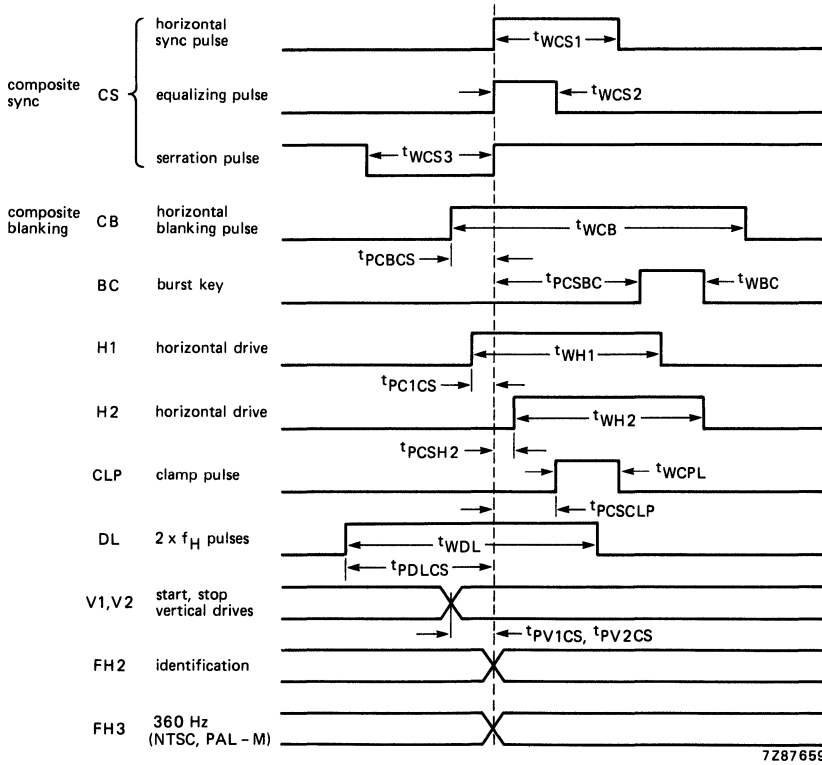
composite sync CS

horizontal sync pulse $t_{WCS1}$

equalizing pulse $t_{WCS2}$

serration pulse $t_{WCS3}$

composite blanking CB

horizontal blanking pulse $t_{WCB}$

$t_{PCBCS}$

BC burst key $t_{PCSBC}$ $t_{WBC}$

H1 horizontal drive $t_{WH1}$

$t_{PC1CS}$

H2 horizontal drive $t_{WH2}$

$t_{PCSH2}$

CLP clamp pulse $t_{WCPL}$

$t_{PCSCLP}$

DL 2 x $f_H$ pulses $t_{WDL}$

$t_{PDLCS}$

V1,V2 start, stop vertical drives

$t_{PV1CS}$, $t_{PV2CS}$

FH2 identification

FH3 360 Hz (NTSC, PAL – M)

7Z8765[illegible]